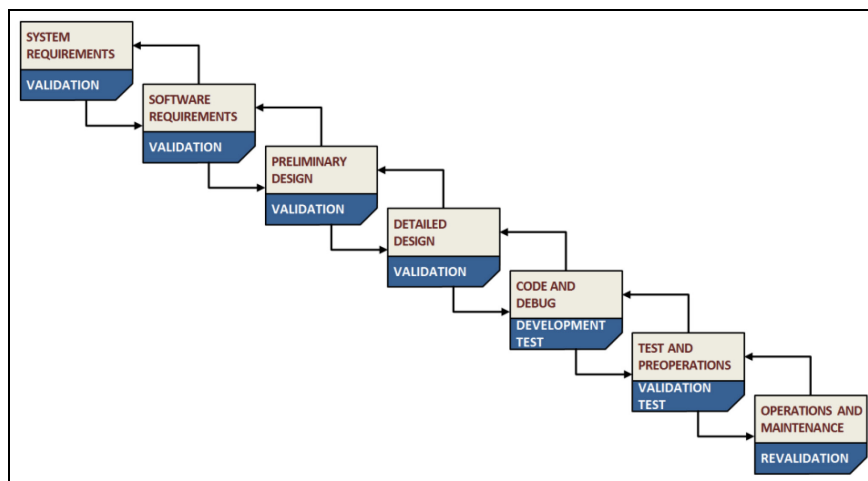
SYSTEM REQUIREMENTS

VALIDATION

SOFTWARE REQUIREMENTS

VALIDATION

PRELIMINARY DESIGN

VALIDATION

DETAILED DESIGN

VALIDATION

CODE AND DEBUG

DEVELOPMENT TEST

TEST AND PREOPERATIONS

VALIDATION TEST

OPERATIONS AND MAINTENANCE

REVALIDATION